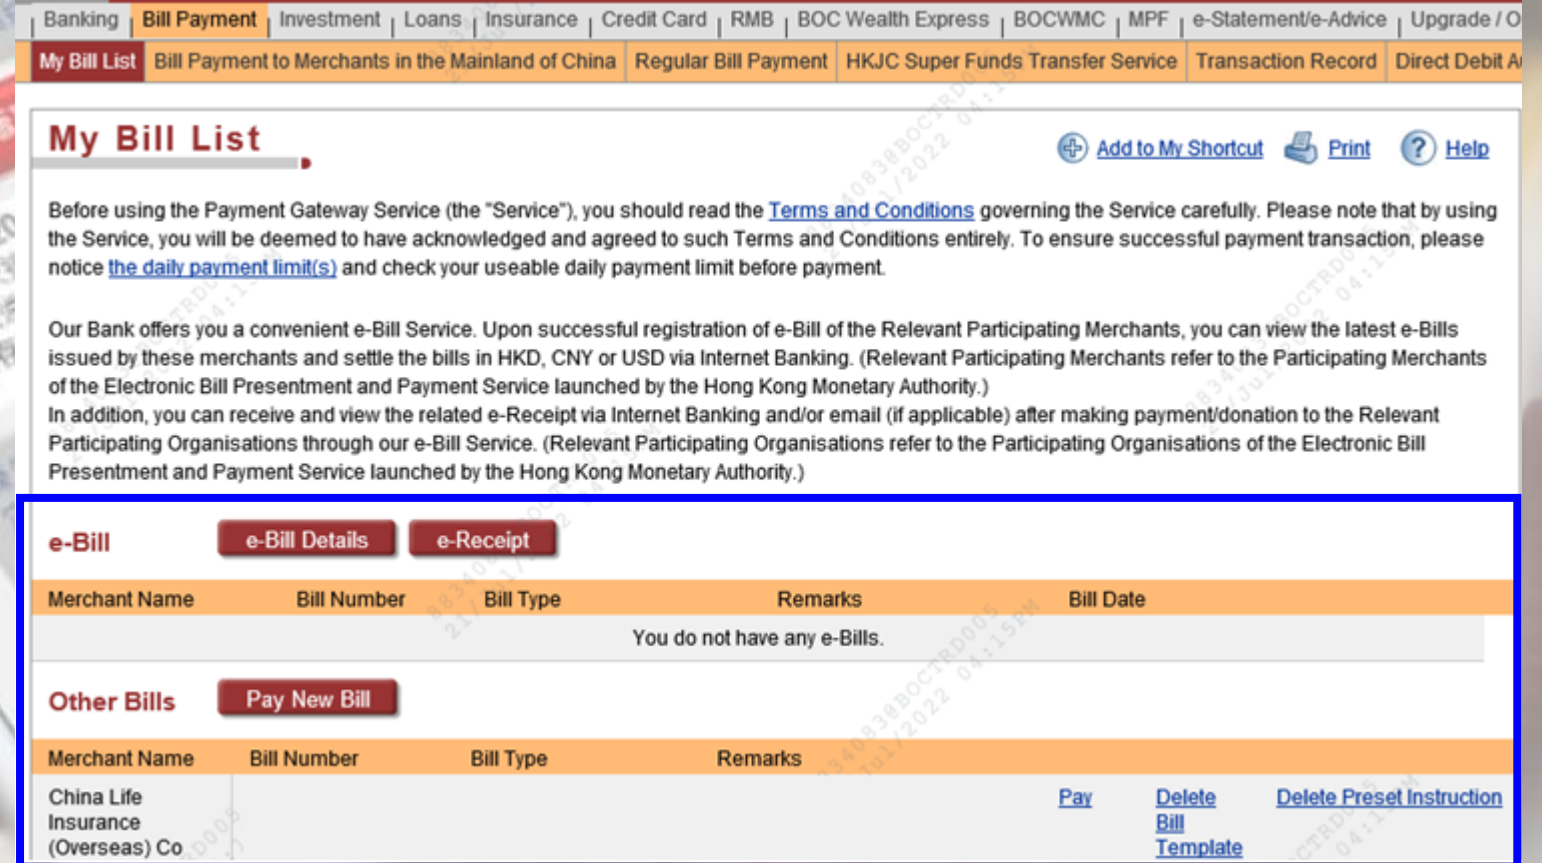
Banking | Bill Payment | Investment | Loans | Insurance | Credit Card | RMB | BOC Wealth Express | BOCWMC | MPF | e-Statement/e-Advice | Upgrade / O

My Bill List | Bill Payment to Merchants in the Mainland of China | Regular Bill Payment | HKJC Super Funds Transfer Service | Transaction Record | Direct Debit A

My Bill List

Add to My Shortcut  Print  Help

Before using the Payment Gateway Service (the "Service"), you should read the Terms and Conditions governing the Service carefully. Please note that by using the Service, you will be deemed to have acknowledged and agreed to such Terms and Conditions entirely. To ensure successful payment transaction, please notice the daily payment limit(s) and check your useable daily payment limit before payment.

Our Bank offers you a convenient e-Bill Service. Upon successful registration of e-Bill of the Relevant Participating Merchants, you can view the latest e-Bills issued by these merchants and settle the bills in HKD, CNY or USD via Internet Banking. (Relevant Participating Merchants refer to the Participating Merchants of the Electronic Bill Presentment and Payment Service launched by the Hong Kong Monetary Authority.)
In addition, you can receive and view the related e-Receipt via Internet Banking and/or email (if applicable) after making payment/donation to the Relevant Participating Organisations through our e-Bill Service. (Relevant Participating Organisations refer to the Participating Organisations of the Electronic Bill Presentment and Payment Service launched by the Hong Kong Monetary Authority.)

e-Bill  e-Bill Details  e-Receipt

| Merchant Name | Bill Number | Bill Type | Remarks | Bill Date |
|---|---|---|---|---|
| You do not have any e-Bills. | | | | |

Other Bills  Pay New Bill

| Merchant Name | Bill Number | Bill Type | Remarks | | | |
|---|---|---|---|---|---|---|
| China Life Insurance (Overseas) Co | | | | Pay | Delete Bill Template | Delete Preset Instruction |